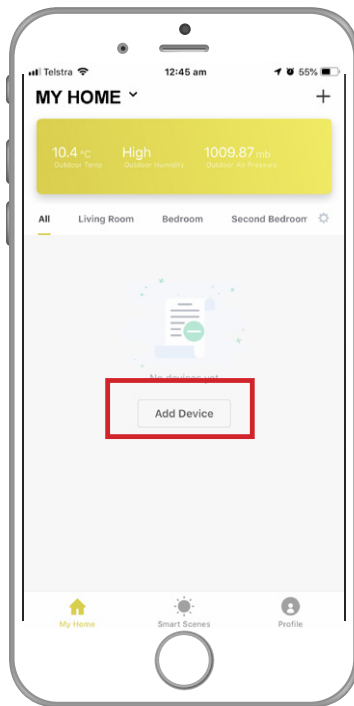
Telstra 12:45 am 55%

MY HOME +

10.4 °C Outdoor Temp
High Outdoor Humidity
1009.87 mb Outdoor Air Pressure

All Living Room Bedroom Second Bedroom

No devices yet

Add Device

My Home Smart Scenes Profile